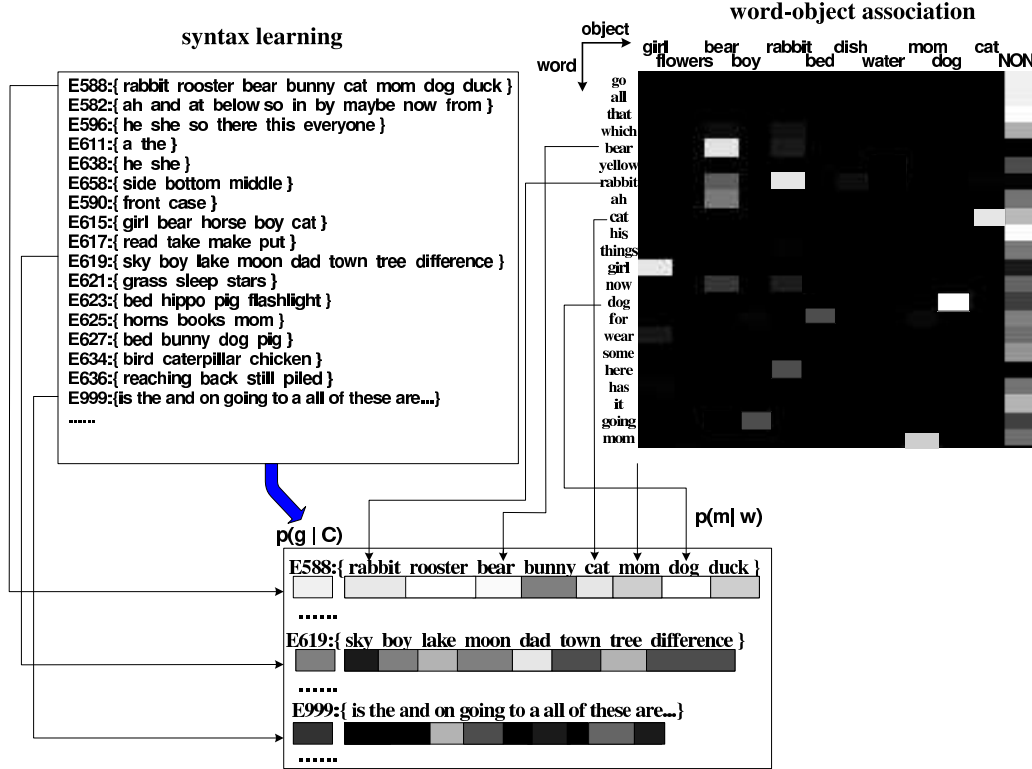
syntax learning

E588:{ rabbit rooster bear bunny cat mom dog duck }
E582:{ ah and at below so in by maybe now from }
E596:{ he she so there this everyone }
E611:{ a the }
E638:{ he she }
E658:{ side bottom middle }
E590:{ front case }
E615:{ girl bear horse boy cat }
E617:{ read take make put }
E619:{ sky boy lake moon dad town tree difference }
E621:{ grass sleep stars }
E623:{ bed hippo pig flashlight }
E625:{ horns books mom }
E627:{ bed bunny dog pig }
E634:{ bird caterpillar chicken }
E636:{ reaching back still piled }
E999:{is the and on going to a all of these are...}
......

word-object association

object
word

girl flowers bear boy rabbit bed dish water mom dog cat NON

go
all
that
which
bear
yellow
rabbit
ah
cat
his
things
girl
now
dog
for
wear
some
here
has
it
going
mom

p(g | C)

p(m| w)

E588:{ rabbit rooster bear bunny cat mom dog duck }
......
E619:{ sky boy lake moon dad town tree difference }
......
E999:{ is the and on going to a all of these are...}
......